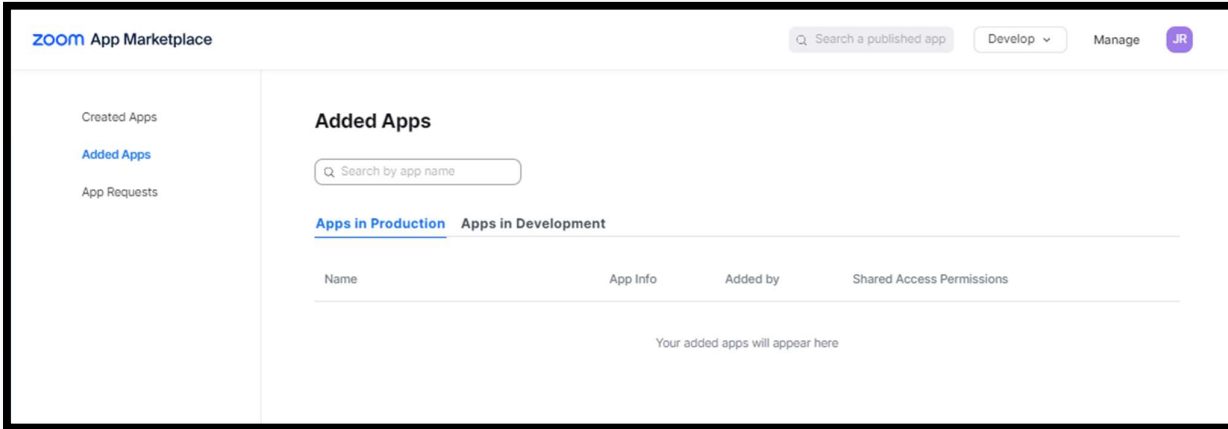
zoom App Marketplace

Search a published app

Develop

Manage

JR

Created Apps

Added Apps

App Requests

Added Apps

Search by app name

Apps in Production Apps in Development

| Name | App Info | Added by | Shared Access Permissions |
|---|---|---|---|

Your added apps will appear here